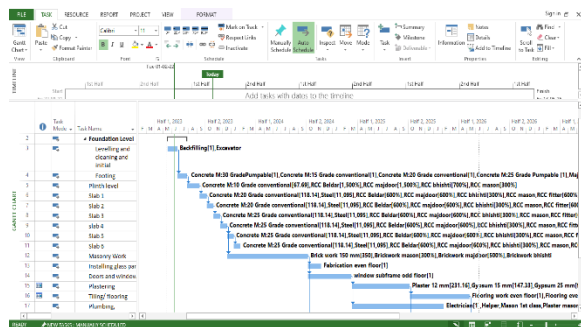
FILE TASK RESOURCE REPORT PROJECT VIEW FORMAT

Gantt Chart View Paste Clipboard Cut Copy Format Painter Calibri 11 Font Mark on Track Respect Links Inactivate Schedule Manually Schedule Auto Schedule Inspect Move Mode Tasks Task Summary Milestone Deliverable Insert Information Notes Details Add to Timeline Properties Scroll to Task Find Clear Fill Editing

TIMELINE Today Add tasks with dates to the timeline

| | Task Mode | Task Name |
|---|---|---|
| 2 | | Foundation Level |
| 3 | | Levelling and cleaning and initial |
| 4 | | Footing |
| 5 | | Plinth level |
| 6 | | Slab 1 |
| 7 | | Slab 2 |
| 8 | | Slab 3 |
| 9 | | slab 4 |
| 10 | | Slab 5 |
| 11 | | Slab 6 |
| 12 | | Masonry Work |
| 13 | | Installing glass pan |
| 14 | | Doors and window |
| 15 | | Plastering |
| 16 | | Tiling/ flooring |
| 17 | | Plumbing, |

Half 1, 2023 Half 2, 2023 Half 1, 2024 Half 2, 2024 Half 1, 2025 Half 2, 2025 Half 1, 2026 Half 2, 2026

Backfilling[1],Excavator
Concrete M:30 GradePumpable[1],Concrete M:15 Grade conventional[1],Concrete M:20 Grade conventional[1],Concrete M:25 Grade Pumpable [1],Ma
Concrete M:10 Grade conventional[67.69],RCC Beldar[1,500%],RCC majdoor[1,500%],RCC bhishti[700%],RCC mason[300%]
Concrete M:20 Grade conventional[118.14],Steel[11.095],RCC Beldar[600%],RCC majdoor[600%],RCC bhishti[300%],RCC mason,RCC fitter[600%
Concrete M:20 Grade conventional[118.14],Steel[11.095],RCC Beldar[600%],RCC majdoor[600%],RCC bhishti[300%],RCC mason,RCC fitter[60
Concrete M:25 Grade conventional[118.14],Steel[11.095],RCC Beldar[600%],RCC majdoor[600%],RCC bhishti[300%],RCC mason,RCC fitter[600%
Concrete M:25 Grade conventional[118.14],Steel[11.095],RCC Beldar[600%],RCC majdoor[600%],RCC bhishti[300%],RCC mason,RCC fitter[600%
Concrete M:25 Grade conventional[118.14],Steel[11.095],RCC Beldar[600%],RCC majdoor[600%],RCC bhishti[300%],RCC mason,RCC fitter[600%
Concrete M:25 Grade conventional[118.14],Steel[11.095],RCC Beldar[600%],RCC majdoor[600%],RCC bhishti[300%],RCC mason,RCC fitter[600%
Brick work 150 mm[350],Brickwork mason[500%],Brickwork majdoor[500%],Brickwork bhishti
Fabrication even floor[1]
window subframe odd floor[1]
Plaster 12 mm[231.16],Gypsum 15 mm[147.38],Gypsum 25 mm
Flooring work even floor[1],Flooring eve
Electrician[1],Helper,Mason 1st class,Plaster mas

GANTT CHART

READY NEW TASKS : MANUALLY SCHEDULED